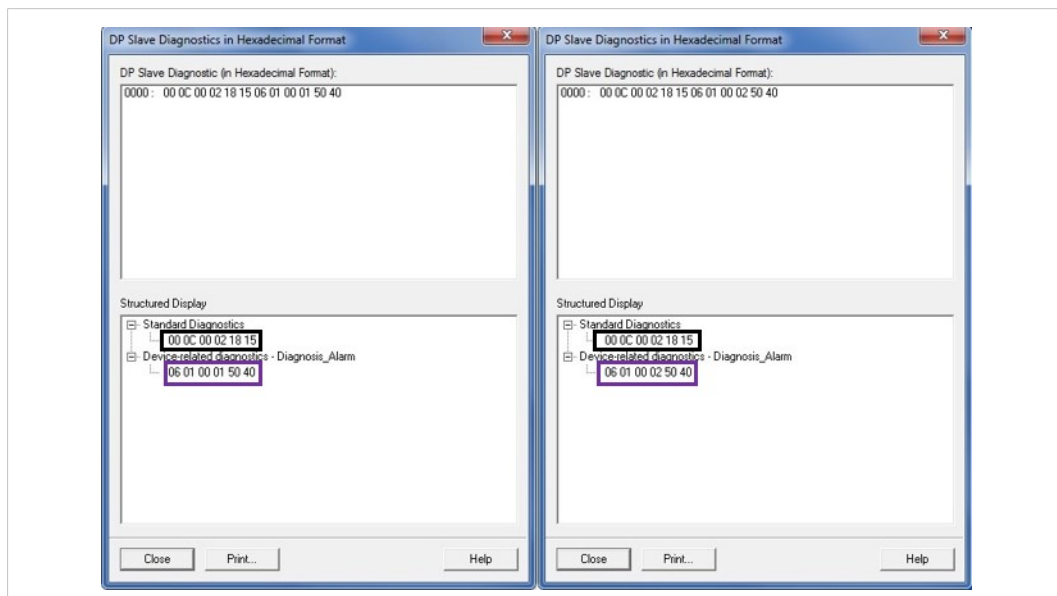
DP Slave Diagnostics in Hexadecimal Format

DP Slave Diagnostic (in Hexadecimal Format):

0000 : 00 0C 00 02 18 15 06 01 00 01 50 40

Structured Display

Standard Diagnostics
00 0C 00 02 18 15
Device-related diagnostics - Diagnosis_Alarm
06 01 00 01 50 40

Close Print... Help

DP Slave Diagnostics in Hexadecimal Format

DP Slave Diagnostic (in Hexadecimal Format):

0000 : 00 0C 00 02 18 15 06 01 00 02 50 40

Structured Display

Standard Diagnostics
00 0C 00 02 18 15
Device-related diagnostics - Diagnosis_Alarm
06 01 00 02 50 40

Close Print... Help